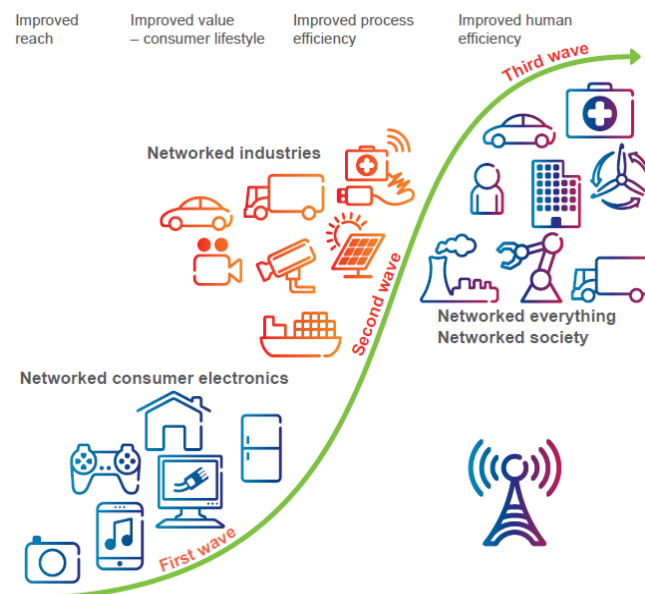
Improved reach

Improved value – consumer lifestyle

Improved process efficiency

Improved human efficiency

Third wave

Networked industries

Second wave

Networked everything
Networked society

Networked consumer electronics

First wave